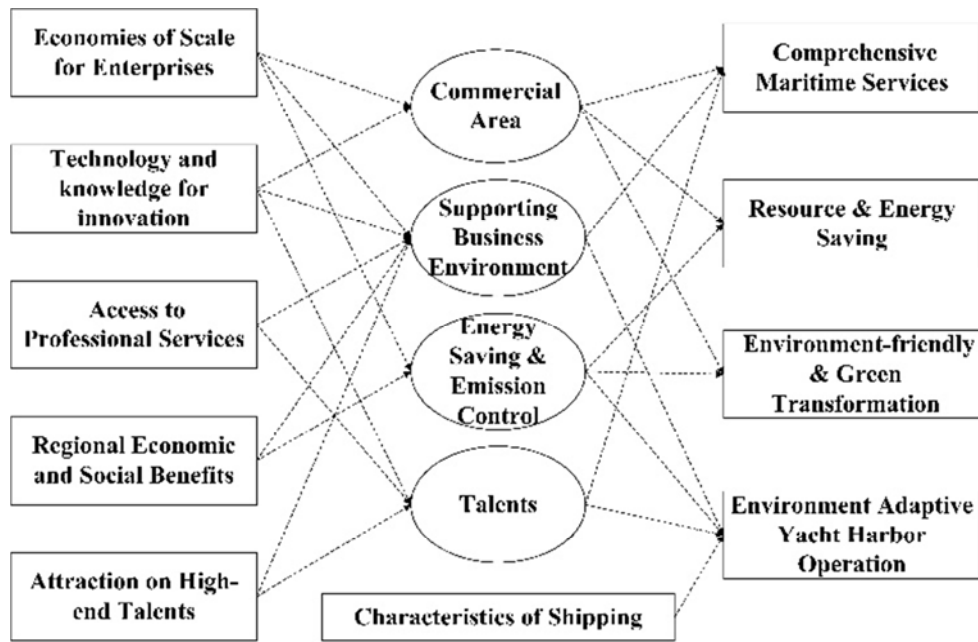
Economies of Scale for Enterprises

Technology and knowledge for innovation

Access to Professional Services

Regional Economic and Social Benefits

Attraction on High-end Talents

Commercial Area

Supporting Business Environment

Energy Saving & Emission Control

Talents

Characteristics of Shipping

Comprehensive Maritime Services

Resource & Energy Saving

Environment-friendly & Green Transformation

Environment Adaptive Yacht Harbor Operation